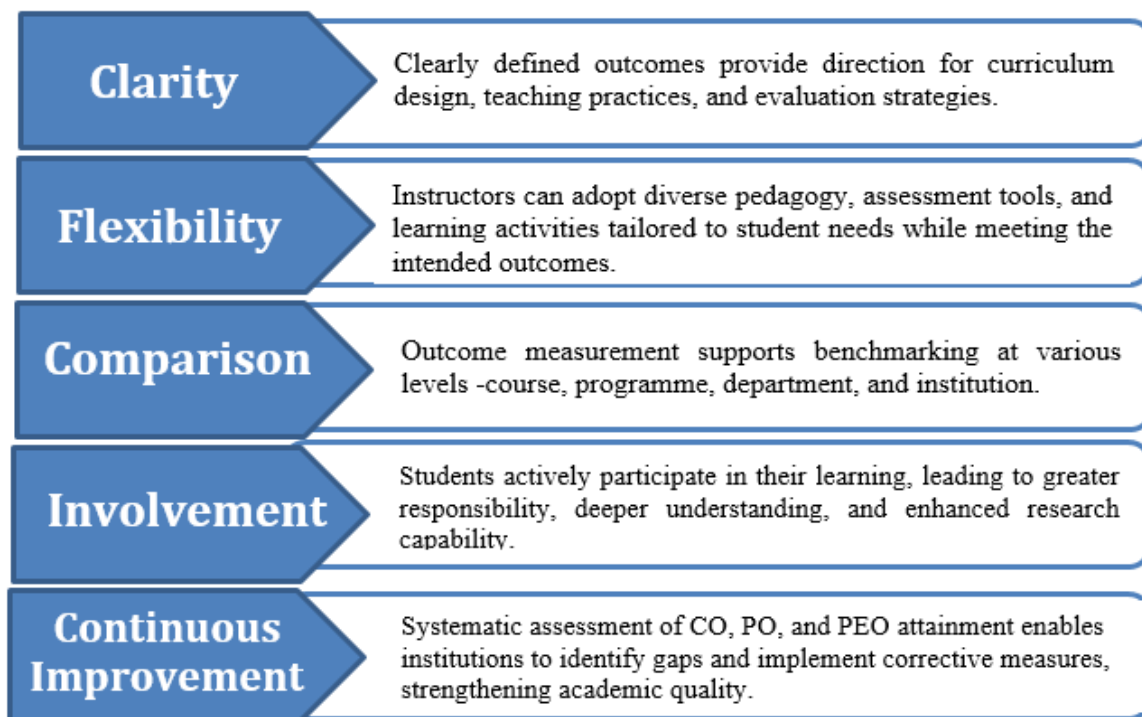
Clarity

Clearly defined outcomes provide direction for curriculum design, teaching practices, and evaluation strategies.

Flexibility

Instructors can adopt diverse pedagogy, assessment tools, and learning activities tailored to student needs while meeting the intended outcomes.

Comparison

Outcome measurement supports benchmarking at various levels -course, programme, department, and institution.

Involvement

Students actively participate in their learning, leading to greater responsibility, deeper understanding, and enhanced research capability.

Continuous Improvement

Systematic assessment of CO, PO, and PEO attainment enables institutions to identify gaps and implement corrective measures, strengthening academic quality.